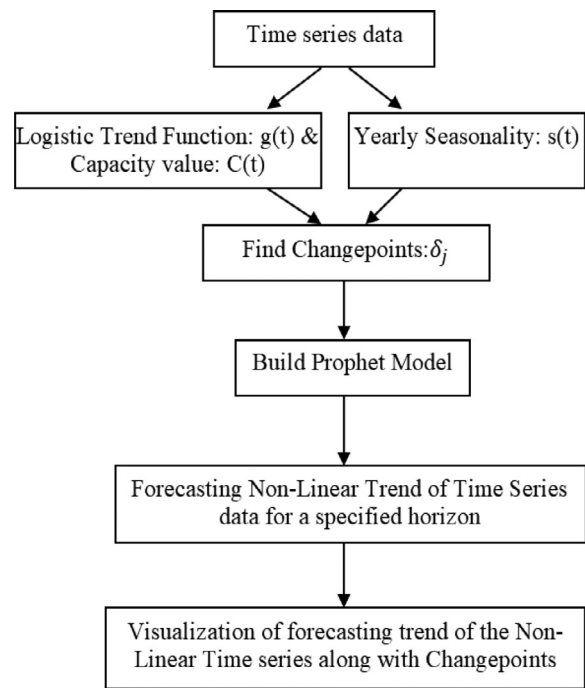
Time series data

Logistic Trend Function: g(t) & Capacity value: C(t)

Yearly Seasonality: s(t)

Find Changepoints:$\delta_j$

Build Prophet Model

Forecasting Non-Linear Trend of Time Series data for a specified horizon

Visualization of forecasting trend of the Non-Linear Time series along with Changepoints